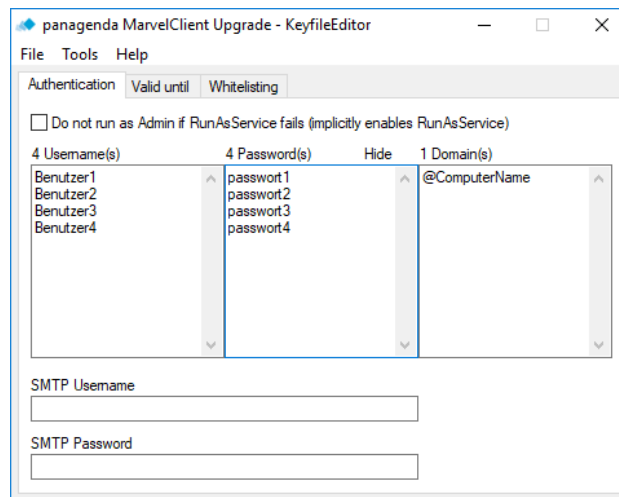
panagenda MarvelClient Upgrade - KeyfileEditor

File Tools Help

Authentication | Valid until | Whitelisting

Do not run as Admin if RunAsService fails (implicitly enables RunAsService)

4 Username(s)

Benutzer1
Benutzer2
Benutzer3
Benutzer4

4 Password(s) Hide

passwort1
passwort2
passwort3
passwort4

1 Domain(s)

@ComputerName

SMTP Username

SMTP Password